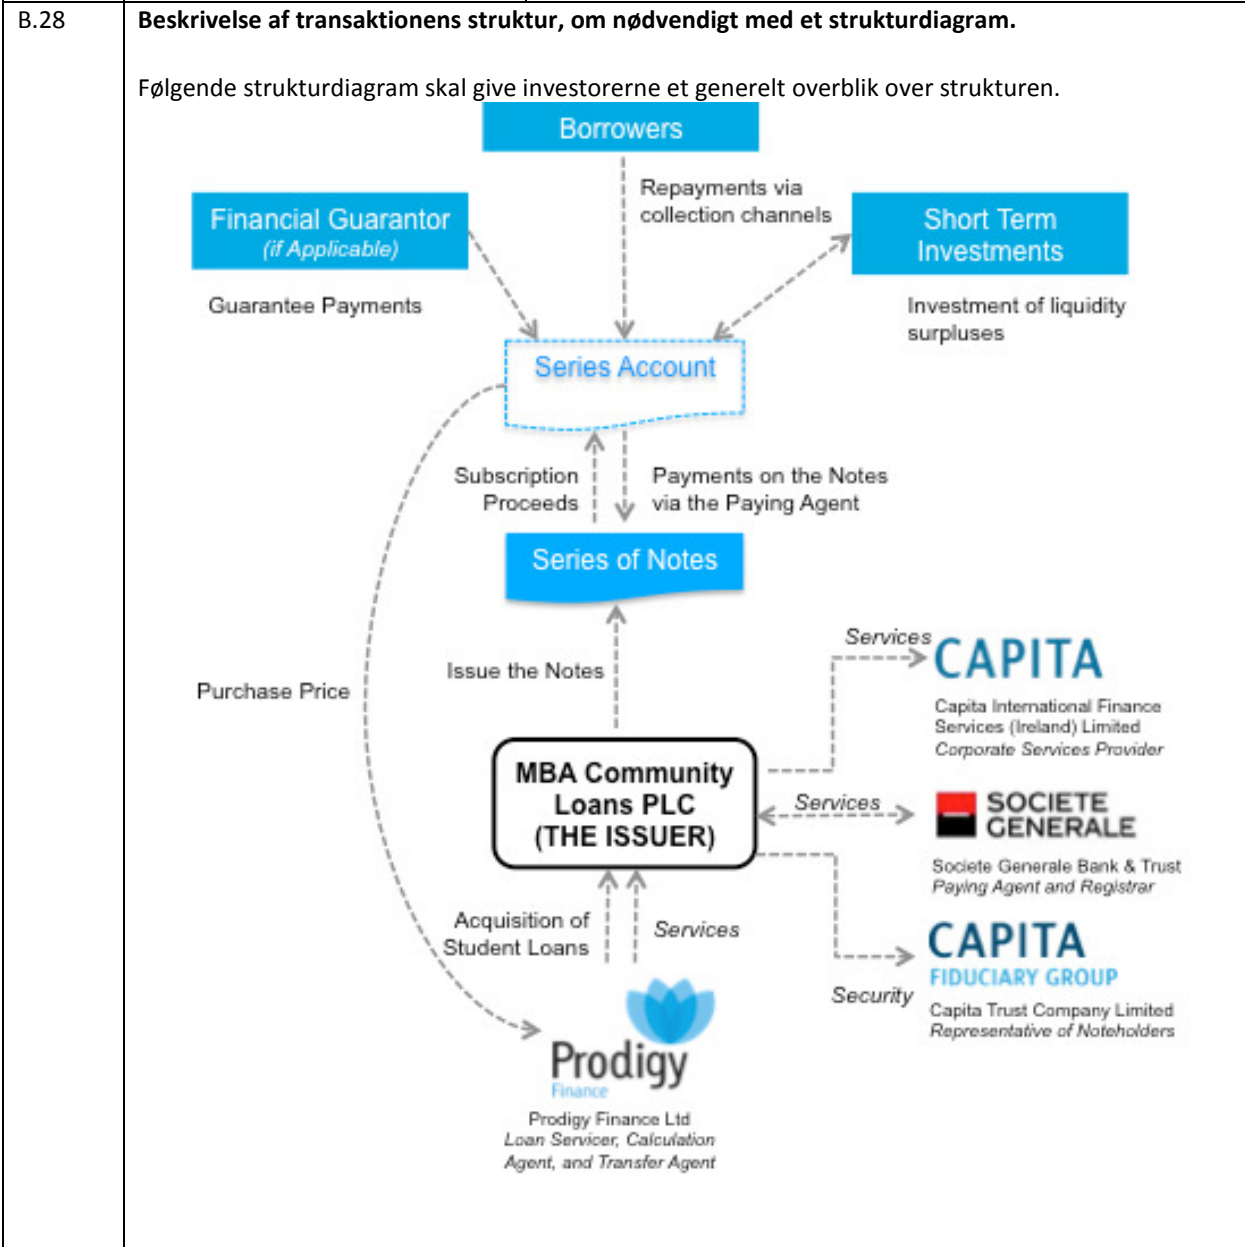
| B.28 | **Beskrivelse af transaktionens struktur, om nødvendigt med et strukturdiagram.** Følgende strukturdiagram skal give investorerne et generelt overblik over strukturen. |
|---|---|

Borrowers

Repayments via collection channels

Financial Guarantor
(if Applicable)

Short Term Investments

Guarantee Payments

Investment of liquidity surpluses

Series Account

Subscription Proceeds

Payments on the Notes via the Paying Agent

Series of Notes

Purchase Price

Issue the Notes

Services

CAPITA

Capita International Finance Services (Ireland) Limited
Corporate Services Provider

MBA Community Loans PLC (THE ISSUER)

Services

SOCIETE GENERALE

Societe Generale Bank & Trust
Paying Agent and Registrar

Acquisition of Student Loans

Services

CAPITA
FIDUCIARY GROUP

Security

Capita Trust Company Limited
Representative of Noteholders

Prodigy
Finance

Prodigy Finance Ltd
Loan Servicer, Calculation Agent, and Transfer Agent